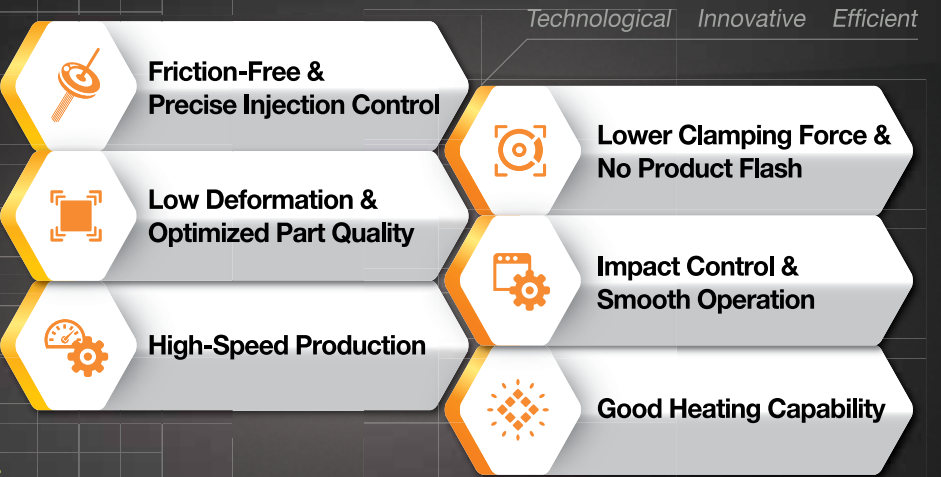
Technological Innovative Efficient

Friction-Free & Precise Injection Control

Lower Clamping Force & No Product Flash

Low Deformation & Optimized Part Quality

Impact Control & Smooth Operation

High-Speed Production

Good Heating Capability